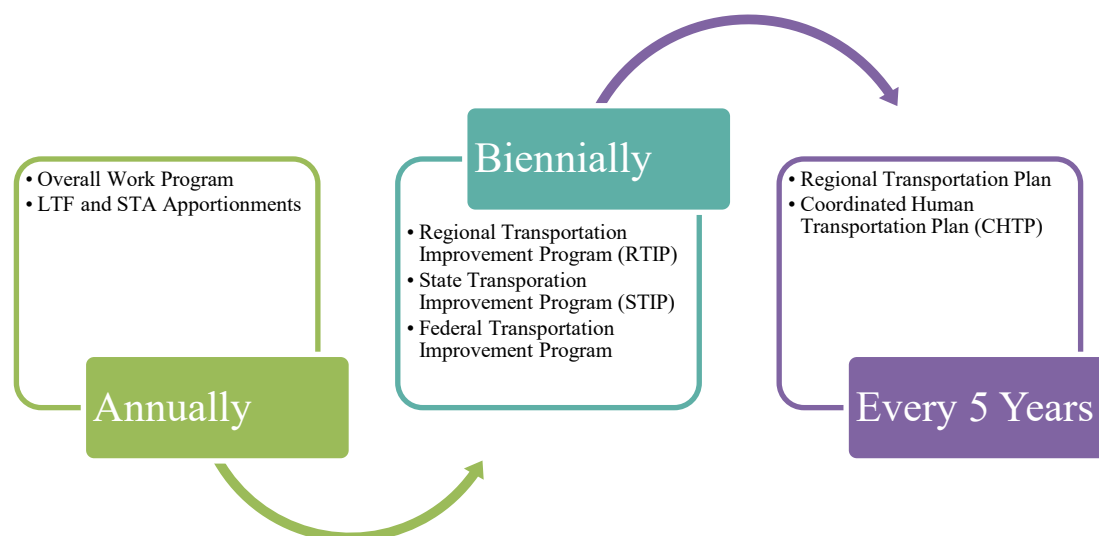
• Overall Work Program
• LTF and STA Apportionments

Annually

Biennially

• Regional Transportation Improvement Program (RTIP)
• State Transporation Improvement Program (STIP)
• Federal Transportation Improvement Program

• Regional Transportation Plan
• Coordinated Human Transportation Plan (CHTP)

Every 5 Years